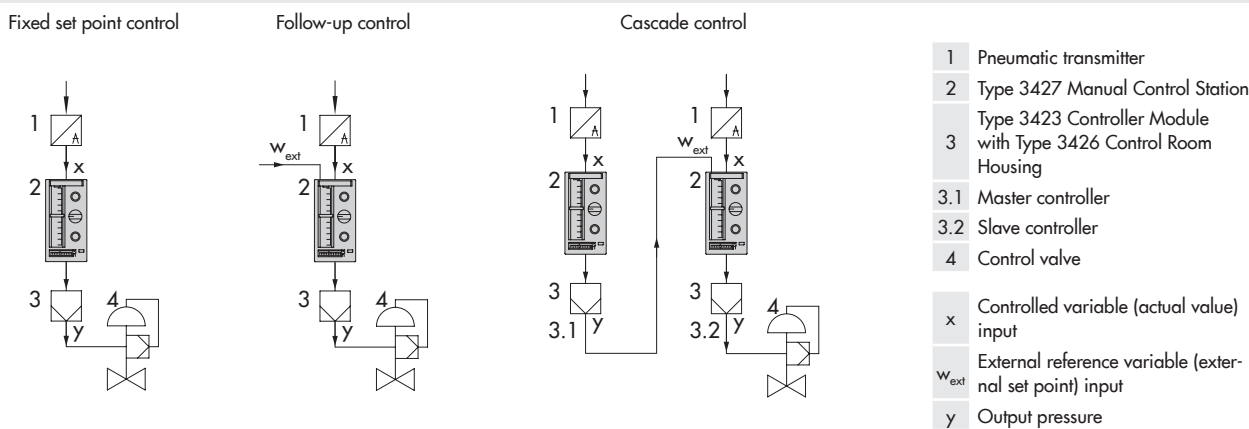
Fixed set point control

1
x
2
3
4
y

Follow-up control

$w_{ext}$
1
x
2
3
4
y

Cascade control

1
x
2
3
3.1
y
$w_{ext}$
1
x
2
3
3.2
y
4

| | |
|---|---|
| 1 | Pneumatic transmitter |
| 2 | Type 3427 Manual Control Station |
| 3 | Type 3423 Controller Module with Type 3426 Control Room Housing |
| 3.1 | Master controller |
| 3.2 | Slave controller |
| 4 | Control valve |
| x | Controlled variable (actual value) input |
| $w_{ext}$ | External reference variable (external set point) input |
| y | Output pressure |